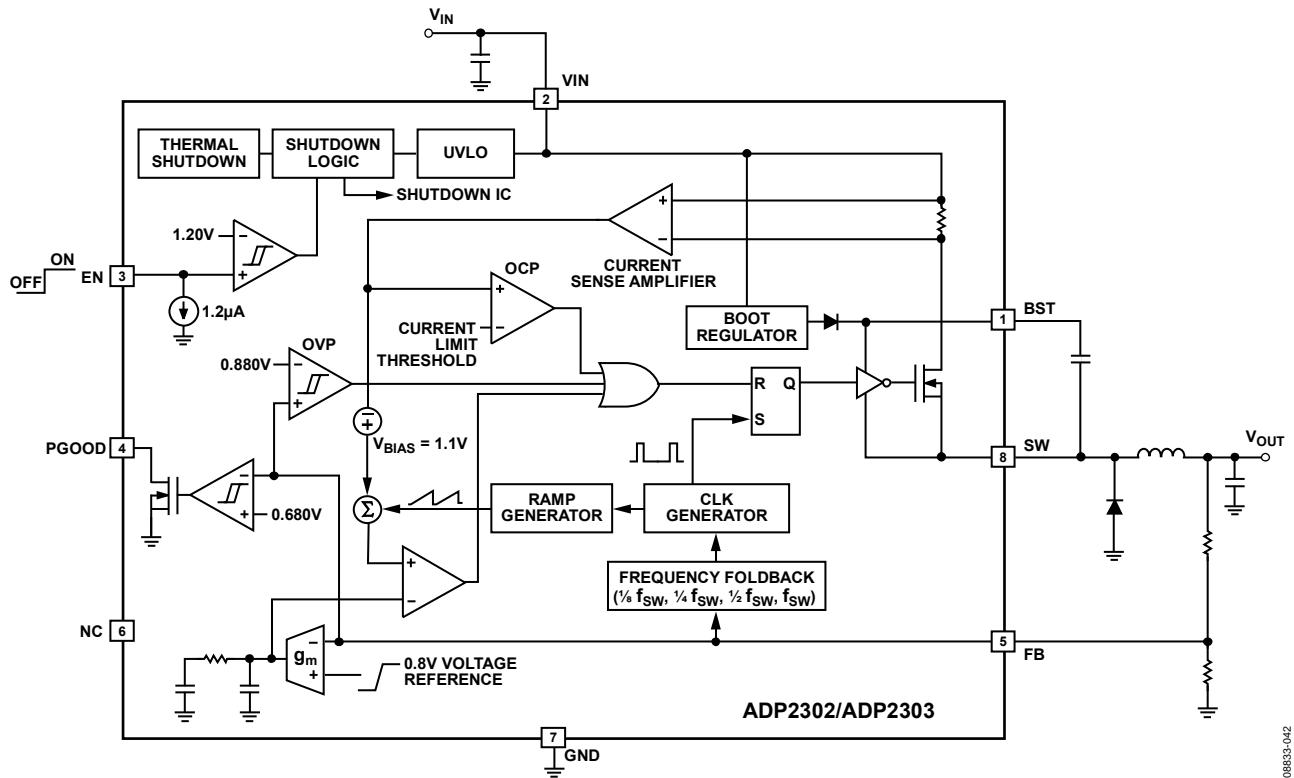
$V_{IN}$

VIN

2

THERMAL SHUTDOWN

SHUTDOWN LOGIC

UVLO

SHUTDOWN IC

1.20V

–

+

CURRENT SENSE AMPLIFIER

+

–

OFF

ON

EN

3

1.2µA

OCP

+

–

CURRENT LIMIT THRESHOLD

BOOT REGULATOR

1

BST

0.880V

OVP

–

+

R

Q

S

$V_{BIAS}$ = 1.1V

PGOOD

4

–

+

0.680V

8

SW

$V_{OUT}$

$\Sigma$

RAMP GENERATOR

CLK GENERATOR

+

–

FREQUENCY FOLDBACK
($\frac{1}{8}$ $f_{SW}$, $\frac{1}{4}$ $f_{SW}$, $\frac{1}{2}$ $f_{SW}$, $f_{SW}$)

NC

6

$g_m$

–

+

5

FB

0.8V VOLTAGE REFERENCE

ADP2302/ADP2303

7

GND

08833-042